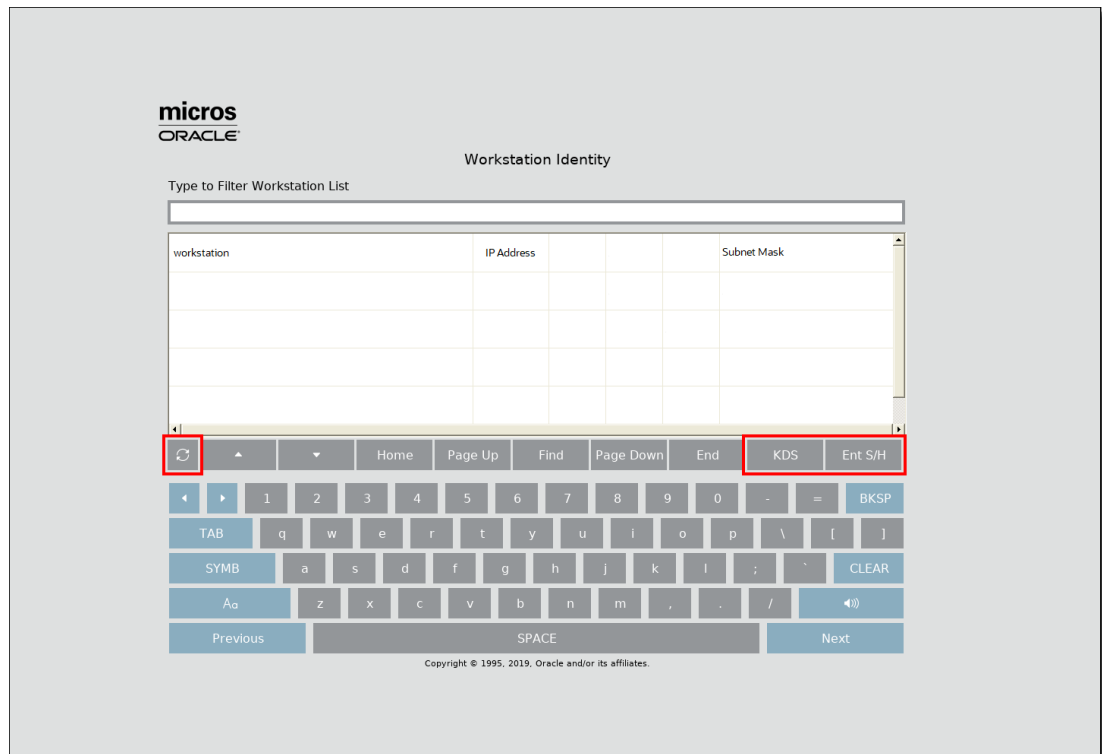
micros
ORACLE

Workstation Identity

Type to Filter Workstation List

| workstation | IP Address | | | Subnet Mask |
|---|---|---|---|---|
| | | | | |
| | | | | |
| | | | | |
| | | | | |

Home Page Up Find Page Down End KDS Ent S/H

1 2 3 4 5 6 7 8 9 0 - = BKSP

TAB q w e r t y u i o p \ [ ]

SYMB a s d f g h j k l ; ` CLEAR

Aa z x c v b n m , . /

Previous SPACE Next

Copyright © 1995, 2019, Oracle and/or its affiliates.